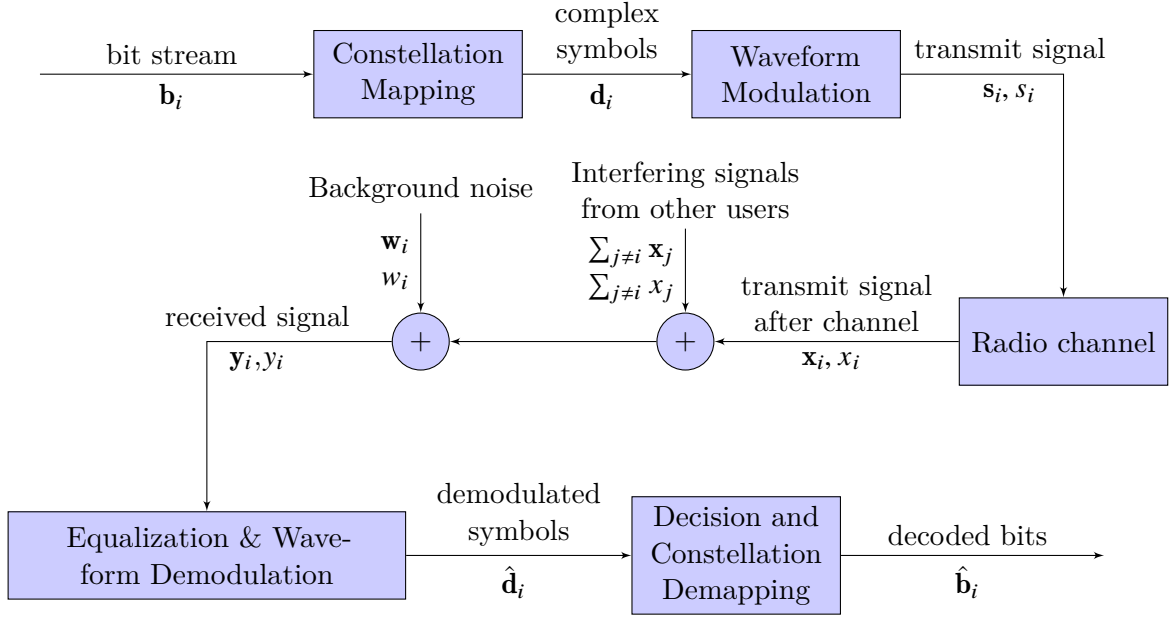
bit stream
$\mathbf{b}_i$

Constellation Mapping

complex symbols
$\mathbf{d}_i$

Waveform Modulation

transmit signal
$\mathbf{s}_i$, $s_i$

Background noise
$\mathbf{w}_i$
$w_i$

Interfering signals from other users
$\sum_{j\neq i} \mathbf{x}_j$
$\sum_{j\neq i} x_j$

transmit signal after channel
$\mathbf{x}_i$, $x_i$

Radio channel

received signal
$\mathbf{y}_i, y_i$

$+$

$+$

Equalization & Waveform Demodulation

demodulated symbols
$\hat{\mathbf{d}}_i$

Decision and Constellation Demapping

decoded bits
$\hat{\mathbf{b}}_i$